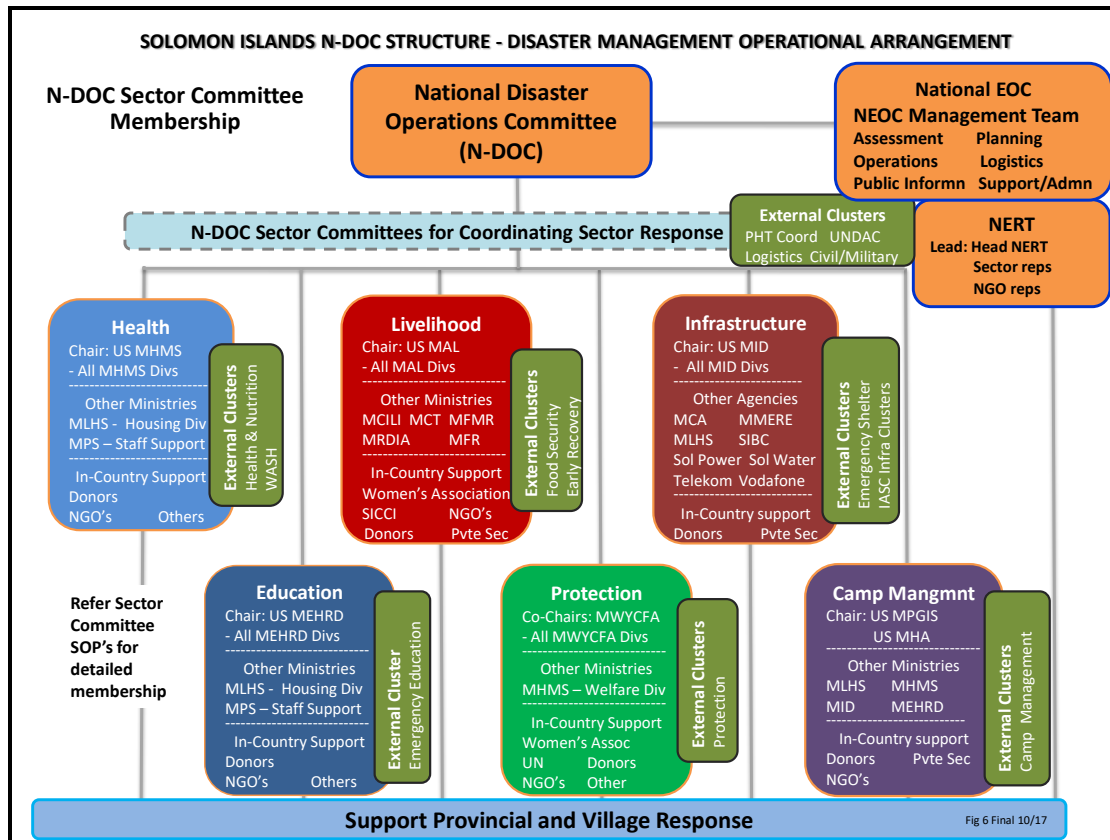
SOLOMON ISLANDS N-DOC STRUCTURE - DISASTER MANAGEMENT OPERATIONAL ARRANGEMENT

N-DOC Sector Committee Membership

National Disaster Operations Committee (N-DOC)

National EOC
NEOC Management Team
Assessment Planning
Operations Logistics
Public Informn Support/Admn

N-DOC Sector Committees for Coordinating Sector Response

External Clusters
PHT Coord UNDAC
Logistics Civil/Military

NERT
Lead: Head NERT
Sector reps
NGO reps

Health
Chair: US MHMS
- All MHMS Divs
Other Ministries
MLHS - Housing Div
MPS – Staff Support
In-Country Support
Donors
NGO's Others

External Clusters
Health & Nutrition
WASH

Livelihood
Chair: US MAL
- All MAL Divs
Other Ministries
MCILI MCT MFMR
MRDIA MFR
In-Country Support
Women's Association
SICCI NGO's
Donors Pvte Sec

External Clusters
Food Security
Early Recovery

Infrastructure
Chair: US MID
- All MID Divs
Other Agencies
MCA MMERE
MLHS SIBC
Sol Power Sol Water
Telekom Vodafone
In-Country support
Donors Pvte Sec

External Clusters
Emergency Shelter
IASC Infra Clusters

Refer Sector Committee SOP's for detailed membership

Education
Chair: US MEHRD
- All MEHRD Divs
Other Ministries
MLHS - Housing Div
MPS – Staff Support
In-Country Support
Donors
NGO's Others

External Cluster
Emergency Education

Protection
Co-Chairs: MWYCFA
- All MWYCFA Divs
Other Ministries
MHMS – Welfare Div
In-Country Support
Women's Assoc
UN Donors
NGO's Other

External Clusters
Protection

Camp Mangmnt
Chair: US MPGIS
US MHA
Other Ministries
MLHS MHMS
MID MEHRD
In-Country support
Donors Pvte Sec
NGO's

External Clusters
Camp Management

Support Provincial and Village Response

Fig 6 Final 10/17